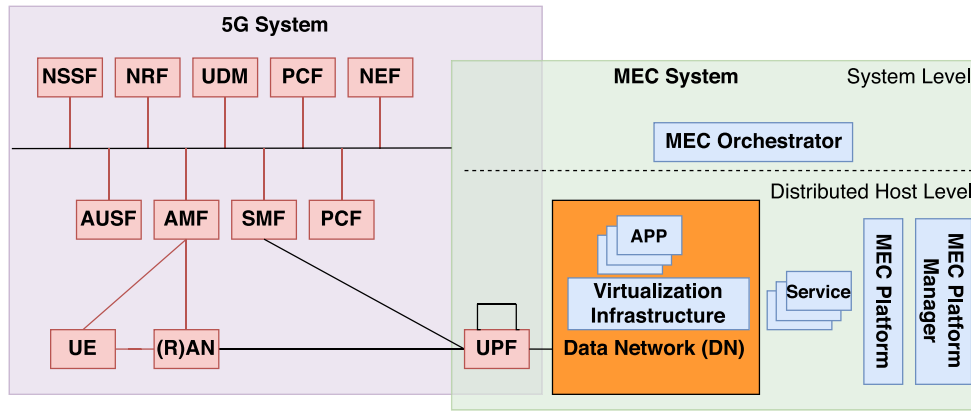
5G System

NSSF NRF UDM PCF NEF

AUSF AMF SMF PCF

UE (R)AN UPF

MEC System

System Level

MEC Orchestrator

Distributed Host Level

APP

Virtualization Infrastructure

Data Network (DN)

Service

MEC Platform

MEC Platform Manager